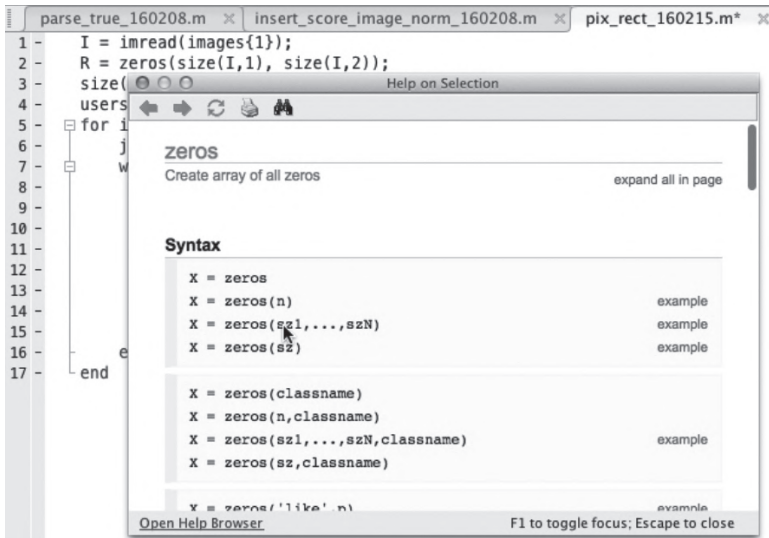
parse_true_160208.m × | insert_score_image_norm_160208.m × | pix_rect_160215.m* ×

1 - I = imread(images{1});
2 - R = zeros(size(I,1), size(I,2));
3 - size(
4 - users
5 - for i
6 - j
7 - w
8 -
9 -
10 -
11 -
12 -
13 -
14 -
15 -
16 - e
17 - end

Help on Selection

zeros

Create array of all zeros

expand all in page

Syntax

X = zeros
X = zeros(n) example
X = zeros(sz1,...,szN) example
X = zeros(sz) example

X = zeros(classname)
X = zeros(n,classname)
X = zeros(sz1,...,szN,classname) example
X = zeros(sz,classname)

X = zeros('like',p) example

Open Help Browser

F1 to toggle focus; Escape to close